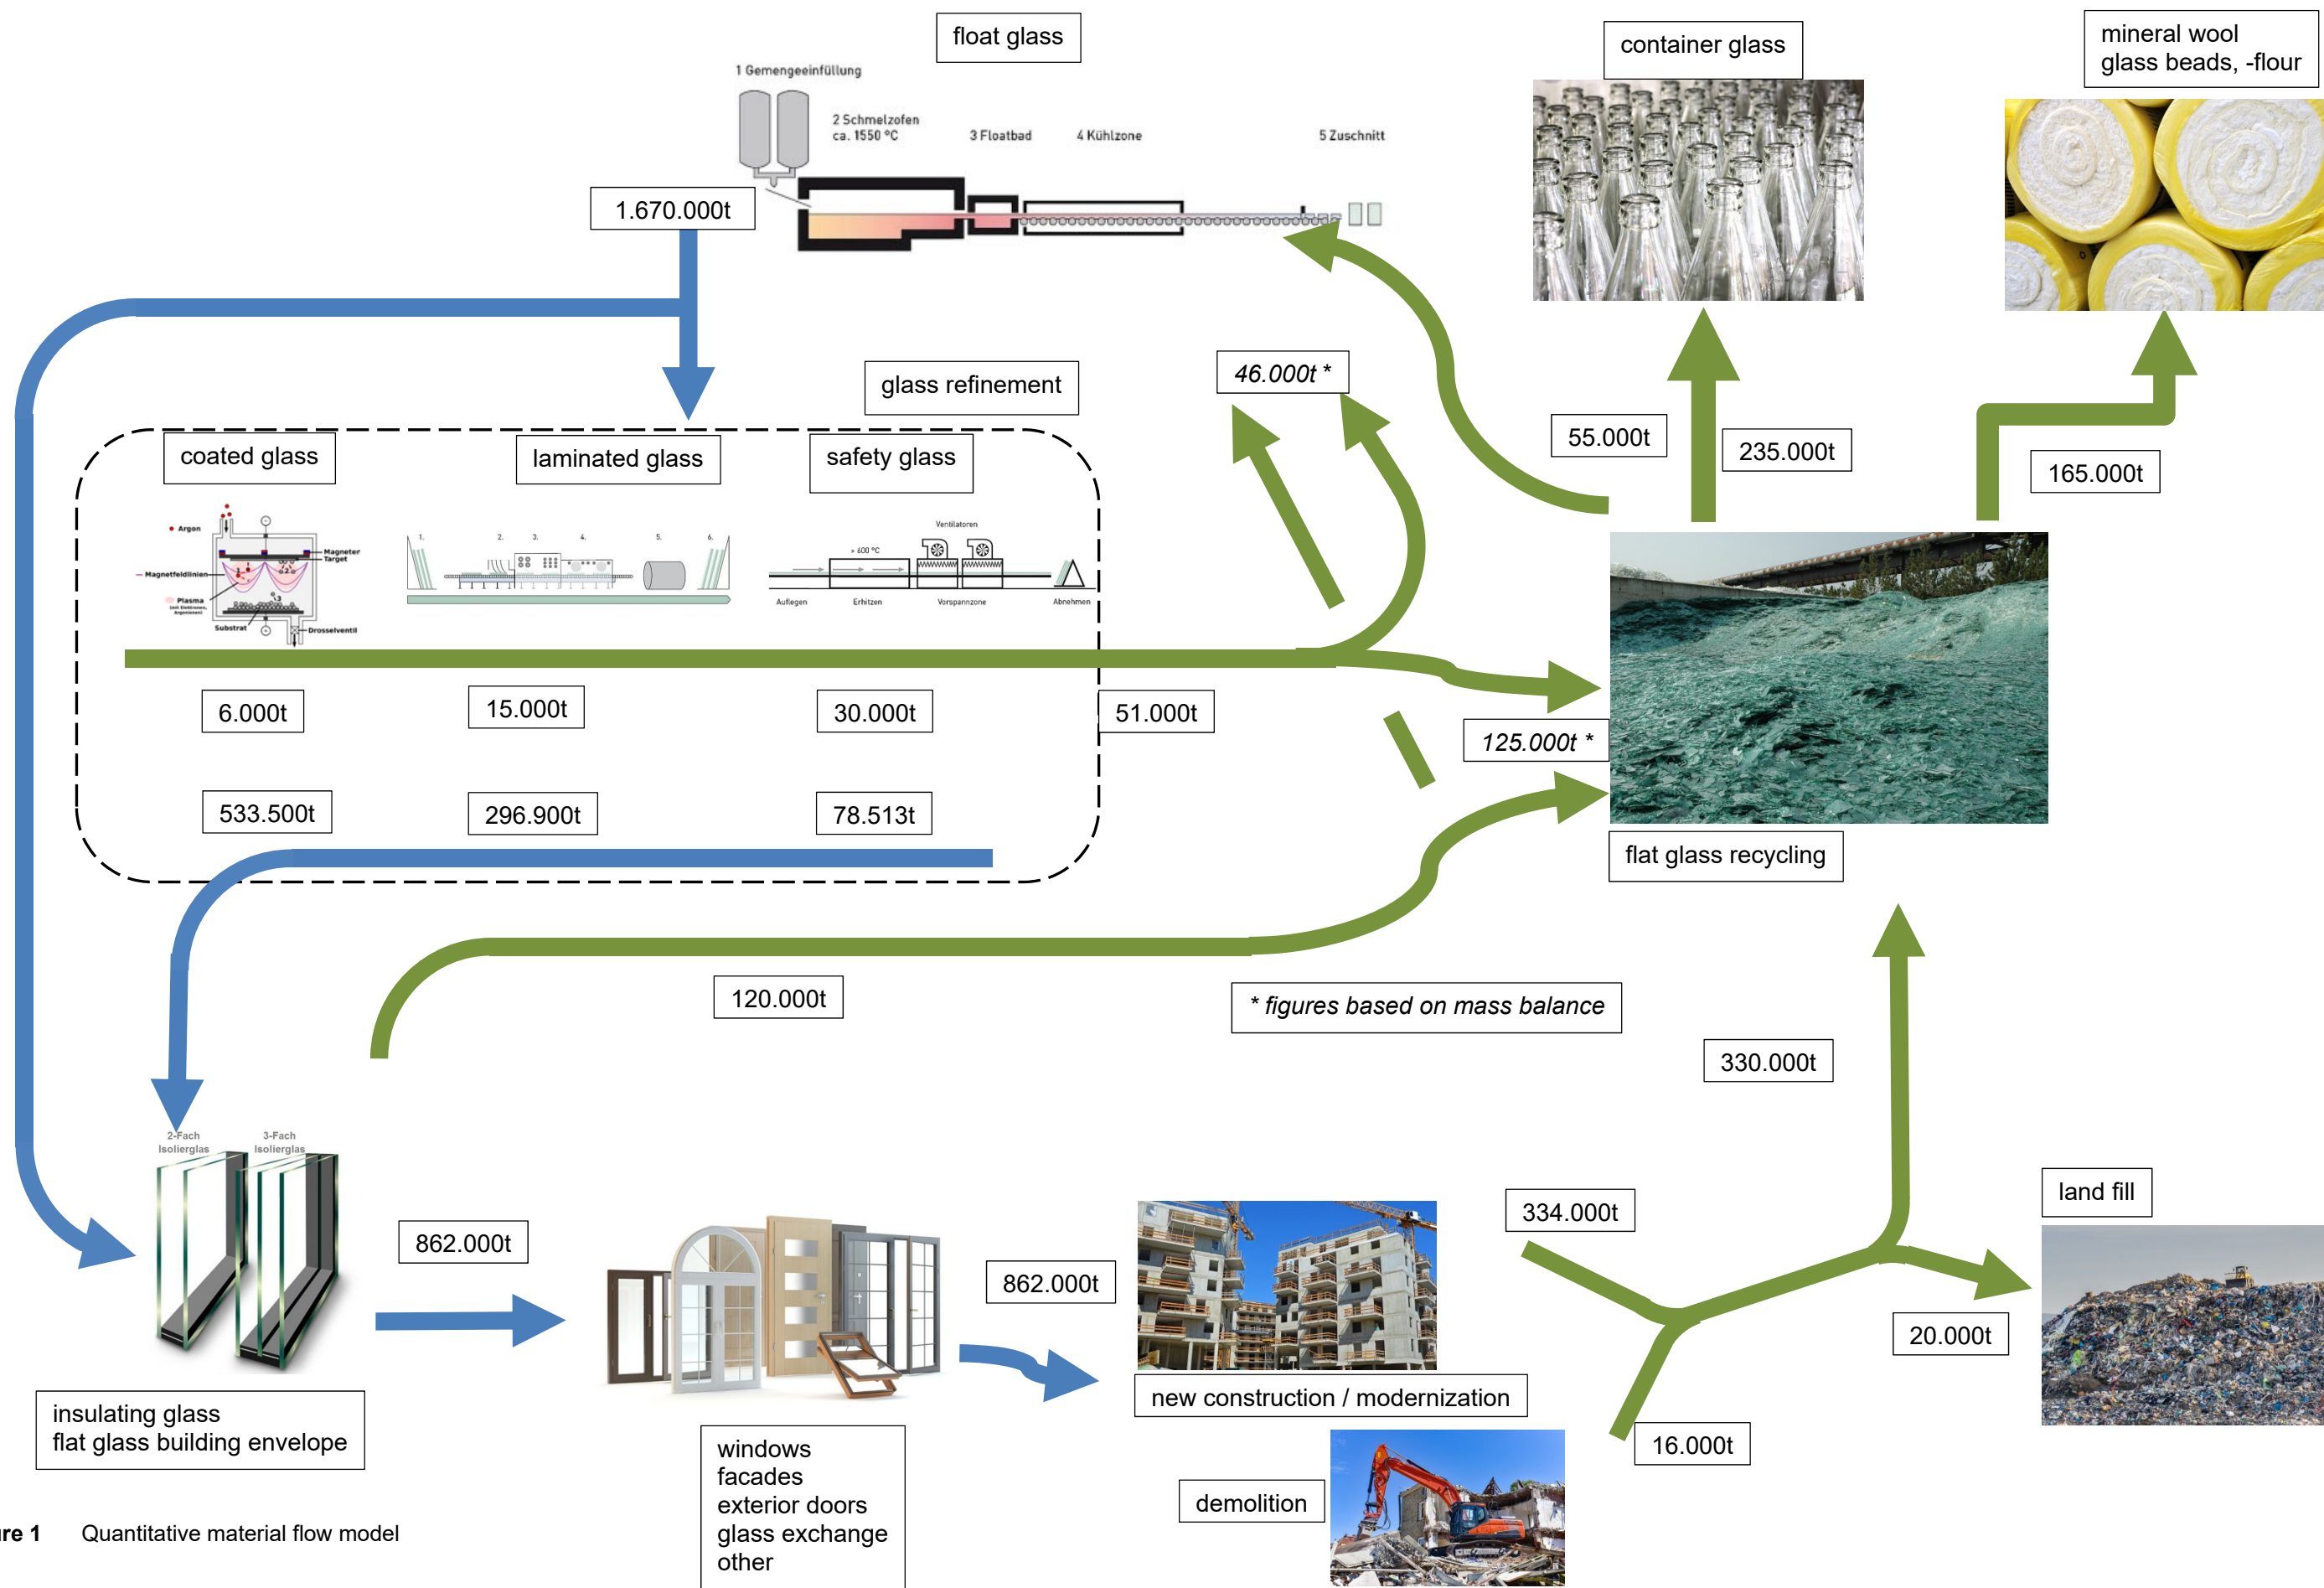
float glass

1 Gemengeeinfüllung

2 Schmelzofen ca. 1550 °C

3 Floatbad

4 Kühlzone

5 Zuschnitt

1.670.000t

container glass

mineral wool
glass beads, -flour

glass refinement

46.000t *

55.000t

235.000t

165.000t

coated glass

laminated glass

safety glass

Argon

Magneter Target

Magnetfeldlinien

Plasma

Substrat

Drosselventil

1. 2. 3. 4. 5. 6.

Ventilatoren

> 600 °C

Auflegen

Erhitzen

Vorspannzone

Abnehmen

6.000t

15.000t

30.000t

51.000t

125.000t *

533.500t

296.900t

78.513t

flat glass recycling

120.000t

* figures based on mass balance

330.000t

2-Fach Isolierglas

3-Fach Isolierglas

862.000t

862.000t

334.000t

land fill

20.000t

new construction / modernization

16.000t

insulating glass
flat glass building envelope

windows
facades
exterior doors
glass exchange
other

demolition

ure 1 Quantitative material flow model